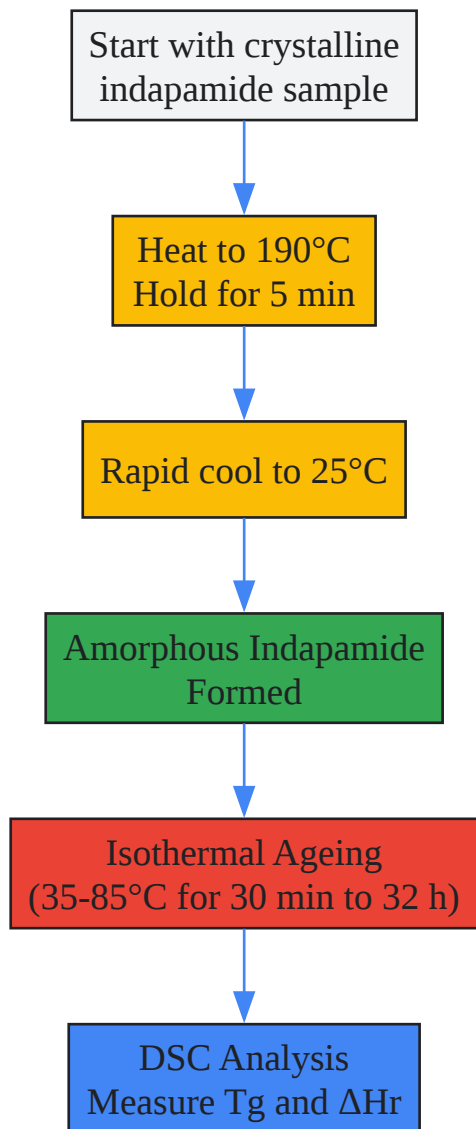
Start with crystalline indapamide sample

Heat to 190°C
Hold for 5 min

Rapid cool to 25°C

Amorphous Indapamide Formed

Isothermal Ageing
(35-85°C for 30 min to 32 h)

DSC Analysis
Measure Tg and ΔHr